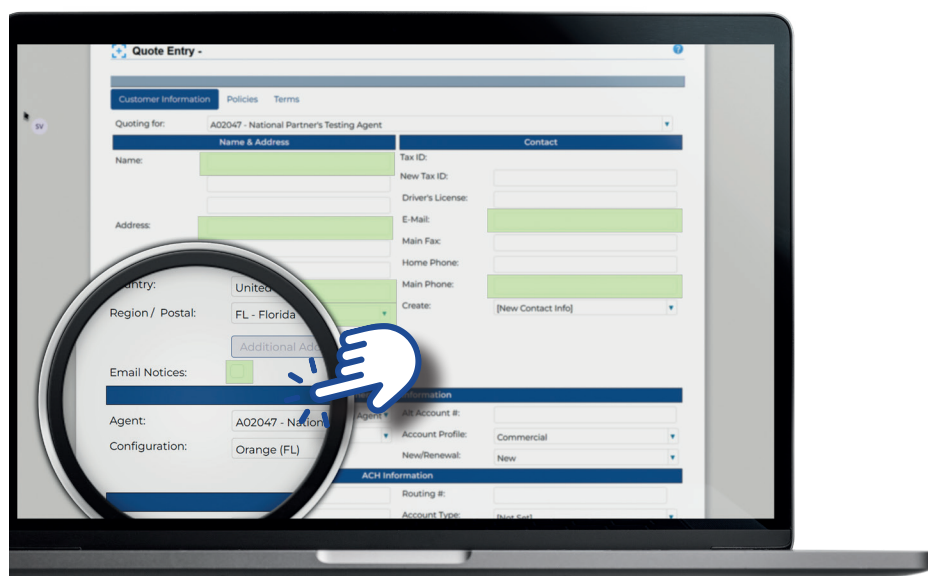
Quote Entry -

Customer Information Policies Terms

Quoting for: A02047 - National Partner's Testing Agent

Name & Address

Name:

Address:

Country: United

Region / Postal: FL - Florida

Additional Ad

Email Notices:

Agent: A02047 - Nation

Configuration: Orange (FL)

Contact

Tax ID:

New Tax ID:

Driver's License:

E-Mail:

Main Fax:

Home Phone:

Main Phone:

Create: [New Contact Info]

Information

Alt Account #:

Account Profile: Commercial

New/Renewal: New

ACH Information

Routing #:

Account Type: [Not Set]

SV